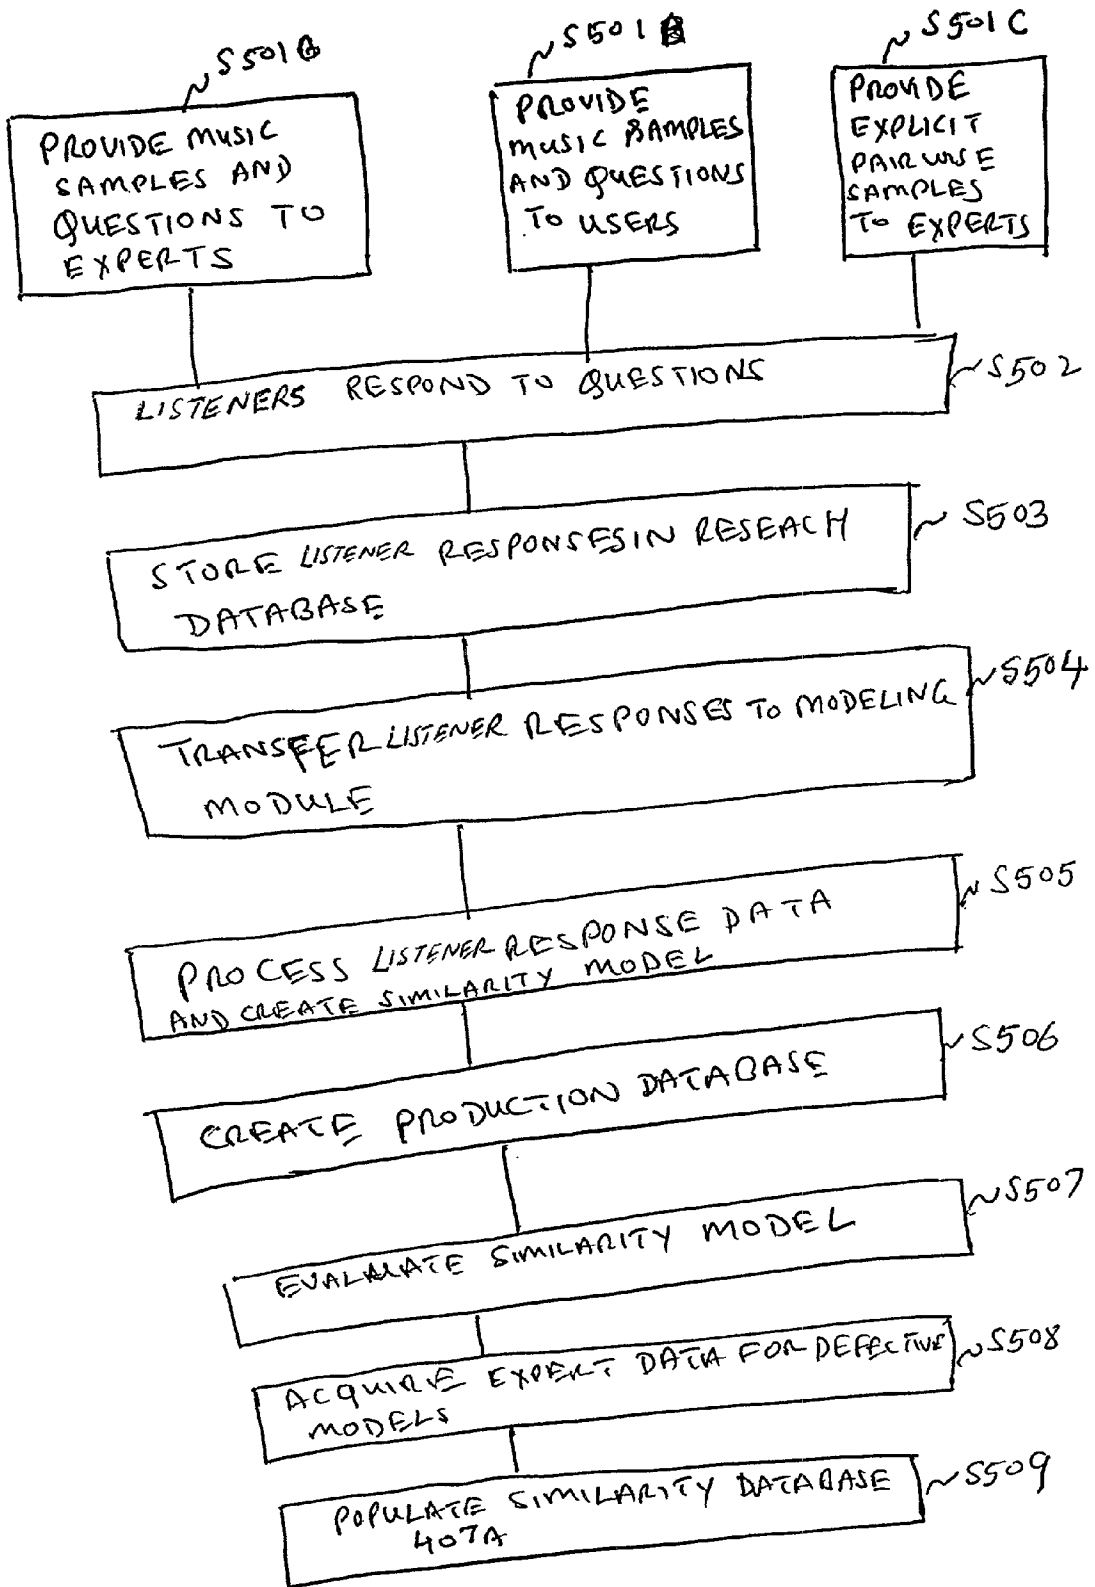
S501A

PROVIDE MUSIC SAMPLES AND QUESTIONS TO EXPERTS

S501B

PROVIDE MUSIC SAMPLES AND QUESTIONS TO USERS

S501C

PROVIDE EXPLICIT PAIRWISE SAMPLES TO EXPERTS

LISTENERS RESPOND TO QUESTIONS

S502

STORE LISTENER RESPONSESIN RESEACH DATABASE

S503

TRANSFER LISTENER RESPONSES TO MODELING MODULE

S504

PROCESS LISTENER RESPONSE DATA AND CREATE SIMILARITY MODEL

S505

CREATE PRODUCTION DATABASE

S506

EVALUATE SIMILARITY MODEL

S507

ACQUIRE EXPERT DATA FOR DEFECTIVE MODELS

S508

POPULATE SIMILARITY DATABASE 407A

S509